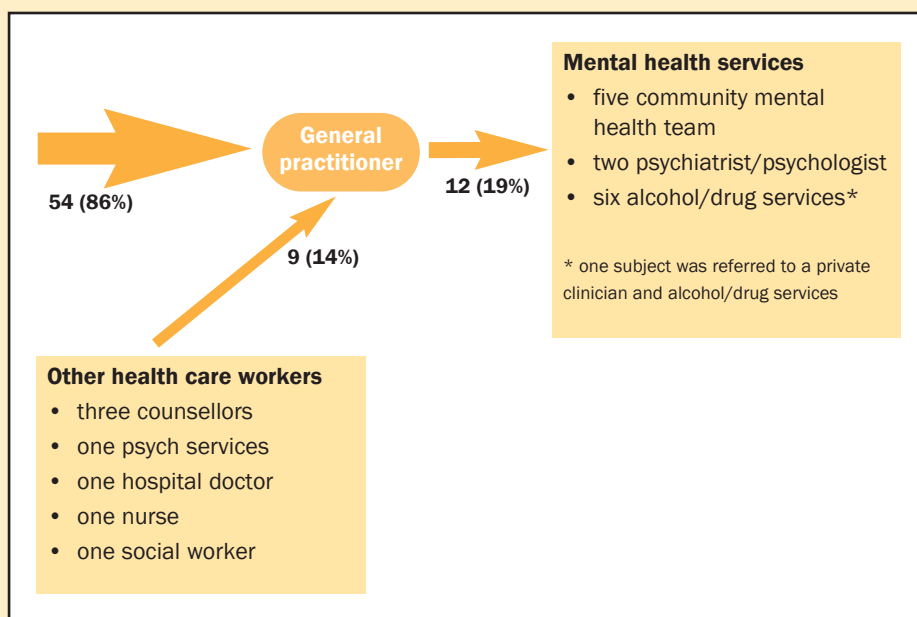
54 (86%)

General practitioner

9 (14%)

12 (19%)

**Mental health services**
- five community mental health team
- two psychiatrist/psychologist
- six alcohol/drug services*

* one subject was referred to a private clinician and alcohol/drug services

**Other health care workers**
- three counsellors
- one psych services
- one hospital doctor
- one nurse
- one social worker